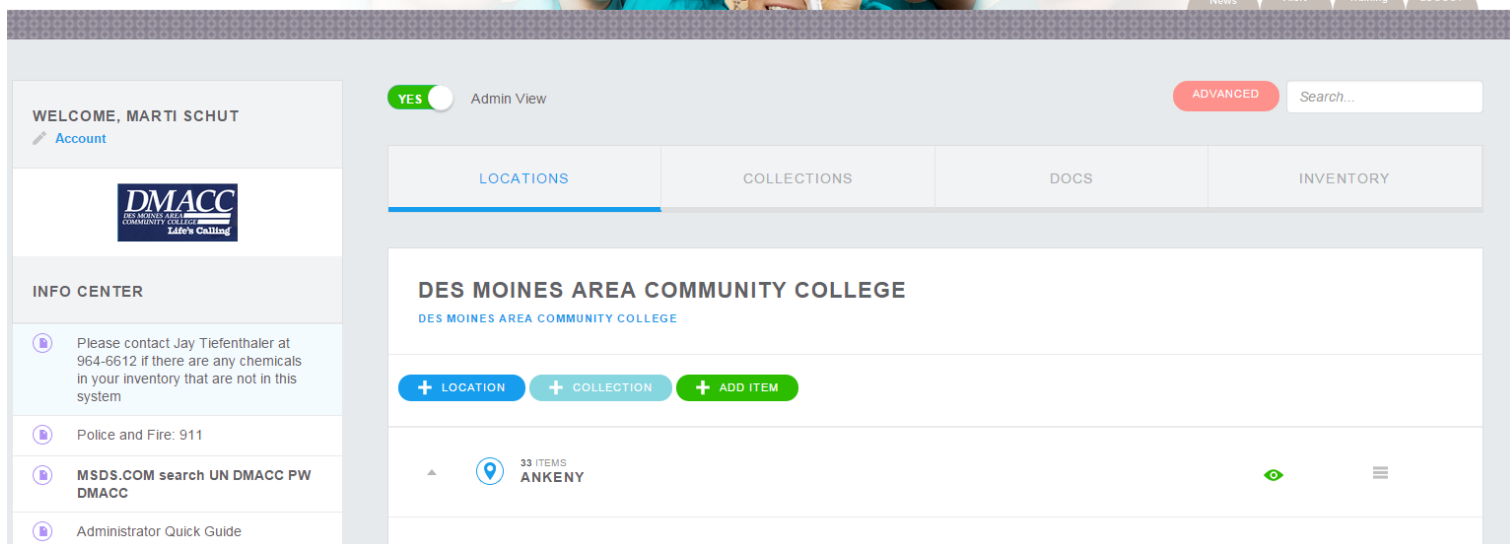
News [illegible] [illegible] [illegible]

WELCOME, MARTI SCHUT
Account

DMACC
DES MOINES AREA COMMUNITY COLLEGE
Life's Calling

INFO CENTER

Please contact Jay Tiefenthaler at 964-6612 if there are any chemicals in your inventory that are not in this system

Police and Fire: 911

MSDS.COM search UN DMACC PW DMACC

Administrator Quick Guide

YES Admin View

ADVANCED

Search...

LOCATIONS | COLLECTIONS | DOCS | INVENTORY

DES MOINES AREA COMMUNITY COLLEGE
DES MOINES AREA COMMUNITY COLLEGE

LOCATION
COLLECTION
ADD ITEM

33 ITEMS
ANKENY